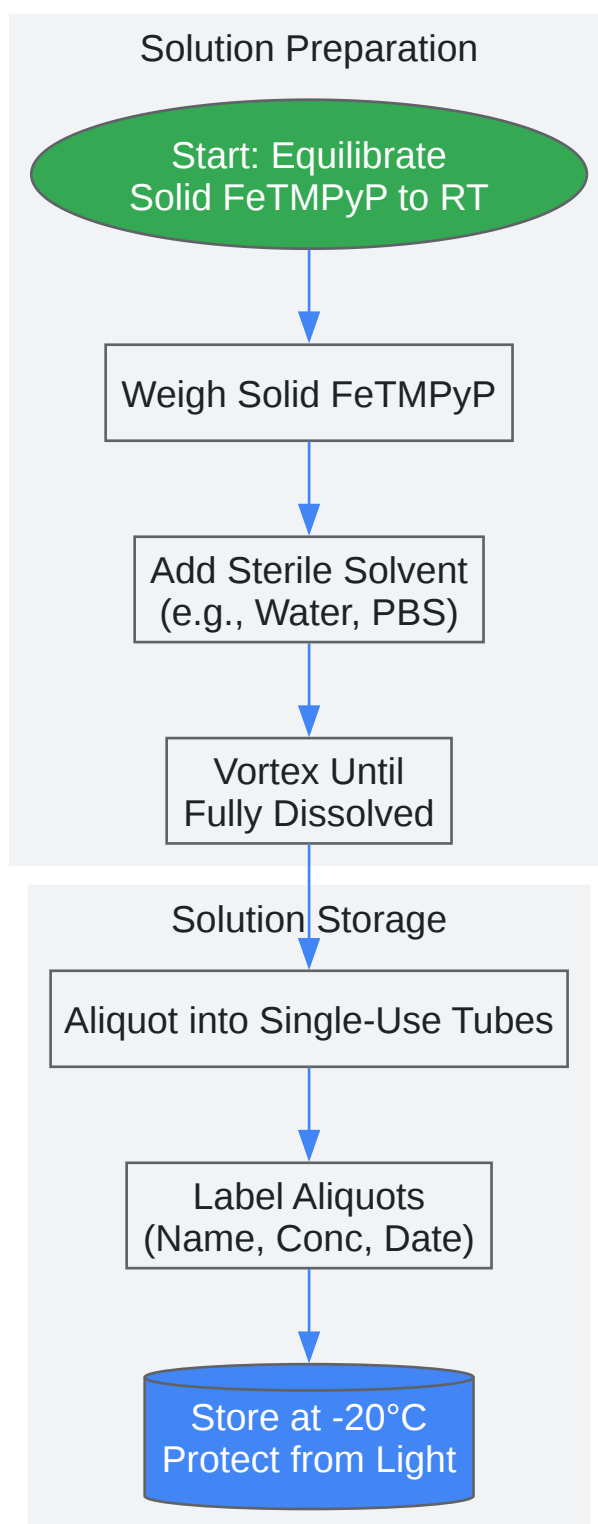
Solution Preparation

Start: Equilibrate Solid FeTMPyP to RT

Weigh Solid FeTMPyP

Add Sterile Solvent (e.g., Water, PBS)

Vortex Until Fully Dissolved

Solution Storage

Aliquot into Single-Use Tubes

Label Aliquots (Name, Conc, Date)

Store at -20°C Protect from Light